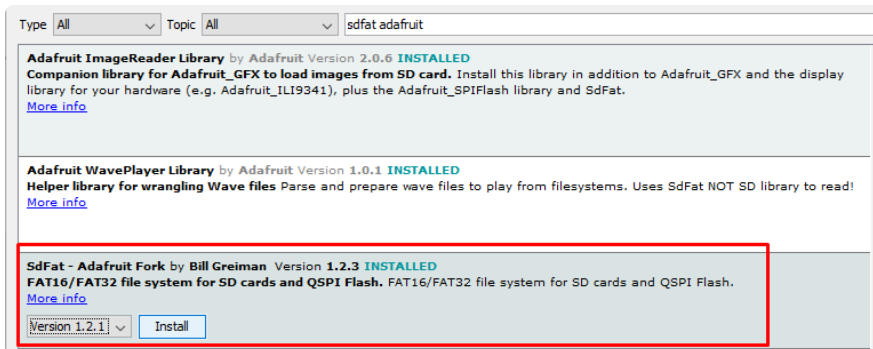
Type All Topic All sdfat adafruit

Adafruit ImageReader Library by Adafruit Version 2.0.6 INSTALLED
Companion library for Adafruit_GFX to load images from SD card. Install this library in addition to Adafruit_GFX and the display library for your hardware (e.g. Adafruit_ILI9341), plus the Adafruit_SPIFlash library and SdFat.
More info

Adafruit WavePlayer Library by Adafruit Version 1.0.1 INSTALLED
Helper library for wrangling Wave files Parse and prepare wave files to play from filesystems. Uses SdFat NOT SD library to read!
More info

SdFat - Adafruit Fork by Bill Greiman Version 1.2.3 INSTALLED
FAT16/FAT32 file system for SD cards and QSPI Flash. FAT16/FAT32 file system for SD cards and QSPI Flash.
More info
Version 1.2.1 Install